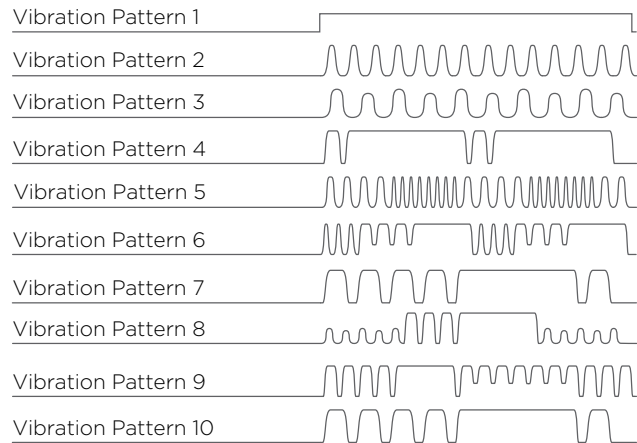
Vibration Pattern 1

Vibration Pattern 2

Vibration Pattern 3

Vibration Pattern 4

Vibration Pattern 5

Vibration Pattern 6

Vibration Pattern 7

Vibration Pattern 8

Vibration Pattern 9

Vibration Pattern 10